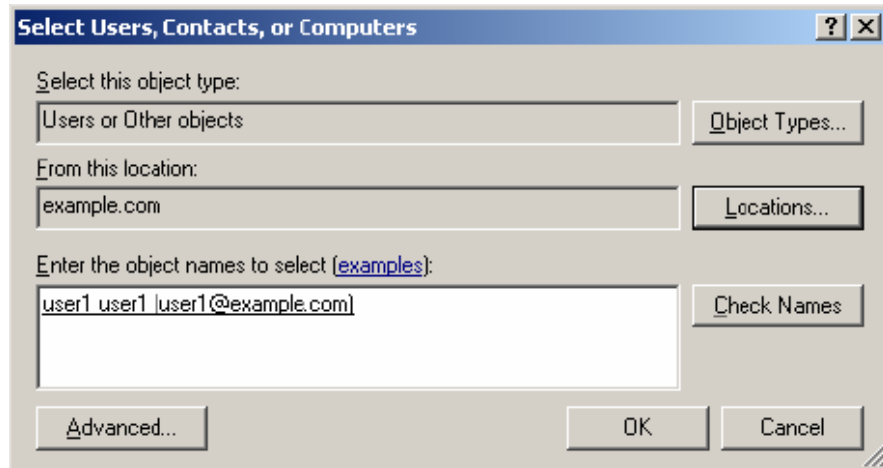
Select Users, Contacts, or Computers

? X

Select this object type:

Users or Other objects

Object Types...

From this location:

example.com

Locations...

Enter the object names to select (examples):

user1 user1 (user1@example.com)

Check Names

Advanced...

OK

Cancel